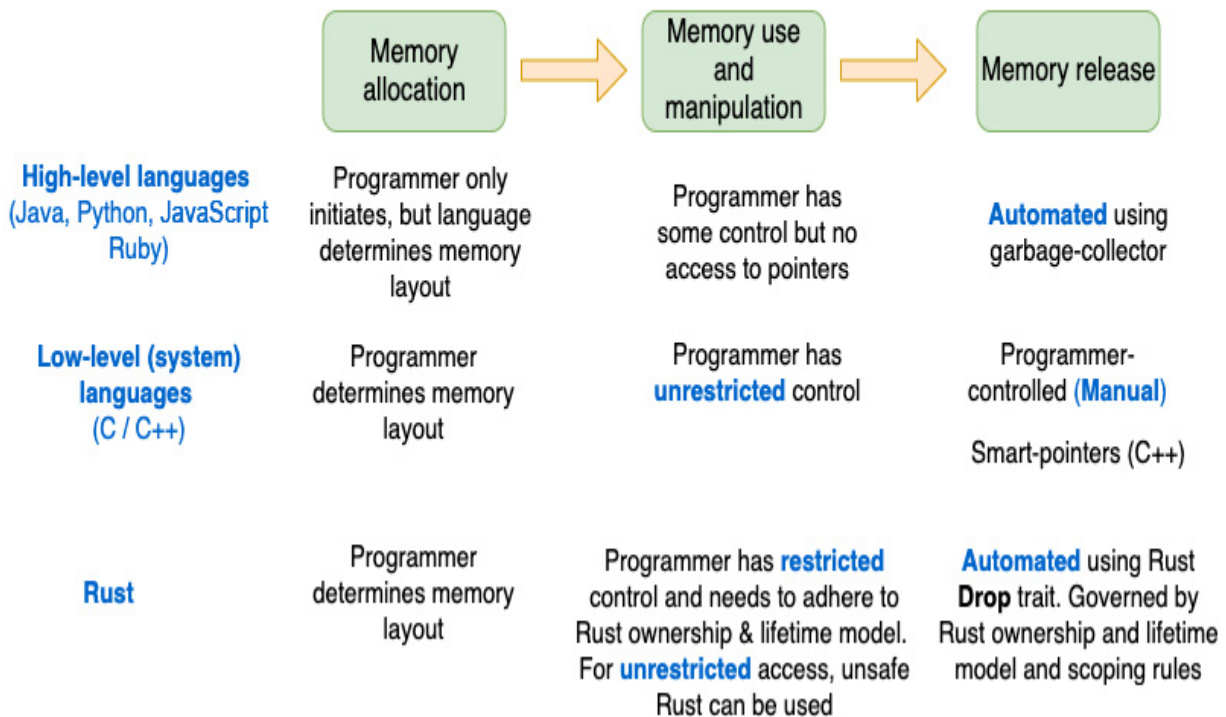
|  | Memory allocation | Memory use and manipulation | Memory release |
|---|---|---|---|
| High-level languages (Java, Python, JavaScript Ruby) | Programmer only initiates, but language determines memory layout | Programmer has some control but no access to pointers | Automated using garbage-collector |
| Low-level (system) languages (C / C++) | Programmer determines memory layout | Programmer has unrestricted control | Programmer-controlled (Manual) Smart-pointers (C++) |
| Rust | Programmer determines memory layout | Programmer has restricted control and needs to adhere to Rust ownership & lifetime model. For unrestricted access, unsafe Rust can be used | Automated using Rust Drop trait. Governed by Rust ownership and lifetime model and scoping rules |